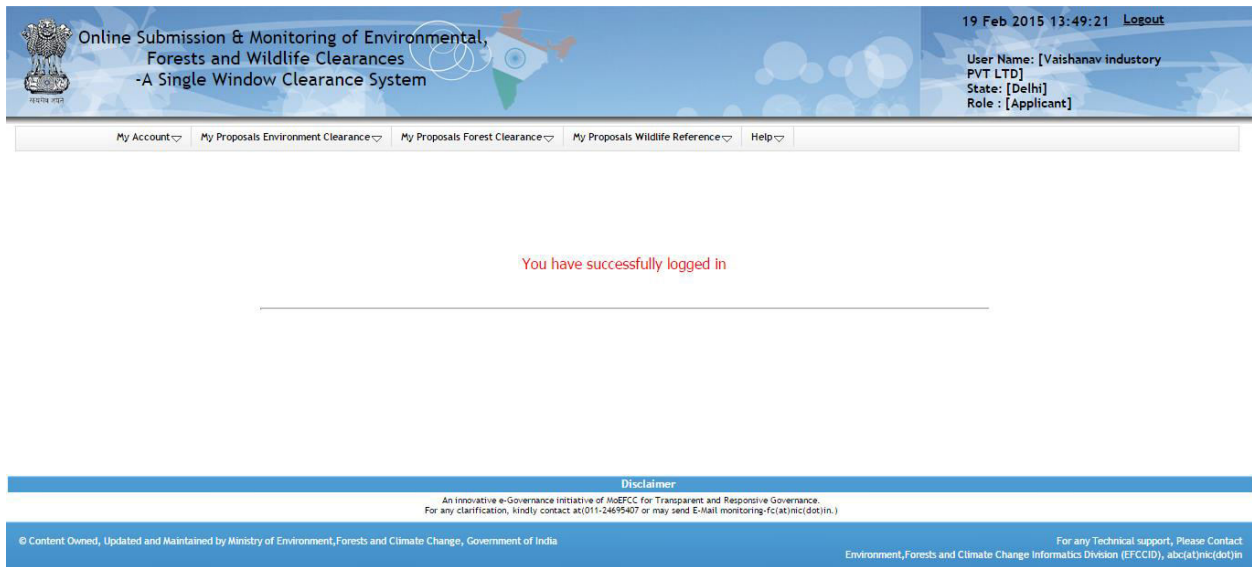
सत्यमेव जयते

Online Submission & Monitoring of Environmental, Forests and Wildlife Clearances -A Single Window Clearance System

19 Feb 2015 13:49:21 Logout

User Name: [Vaishanav industory PVT LTD]
State: [Delhi]
Role : [Applicant]

My Account | My Proposals Environment Clearance | My Proposals Forest Clearance | My Proposals Wildlife Reference | Help

You have successfully logged in

Disclaimer

An innovative e-Governance initiative of MoEFCC for Transparent and Responsive Governance.
For any clarification, kindly contact at(011-24695407 or may send E-Mail monitoring-fc(at)nic(dot)in.)

© Content Owned, Updated and Maintained by Ministry of Environment,Forests and Climate Change, Government of India

For any Technical support, Please Contact
Environment,Forests and Climate Change Informatics Division (EFCCID), abc(at)nic(dot)in